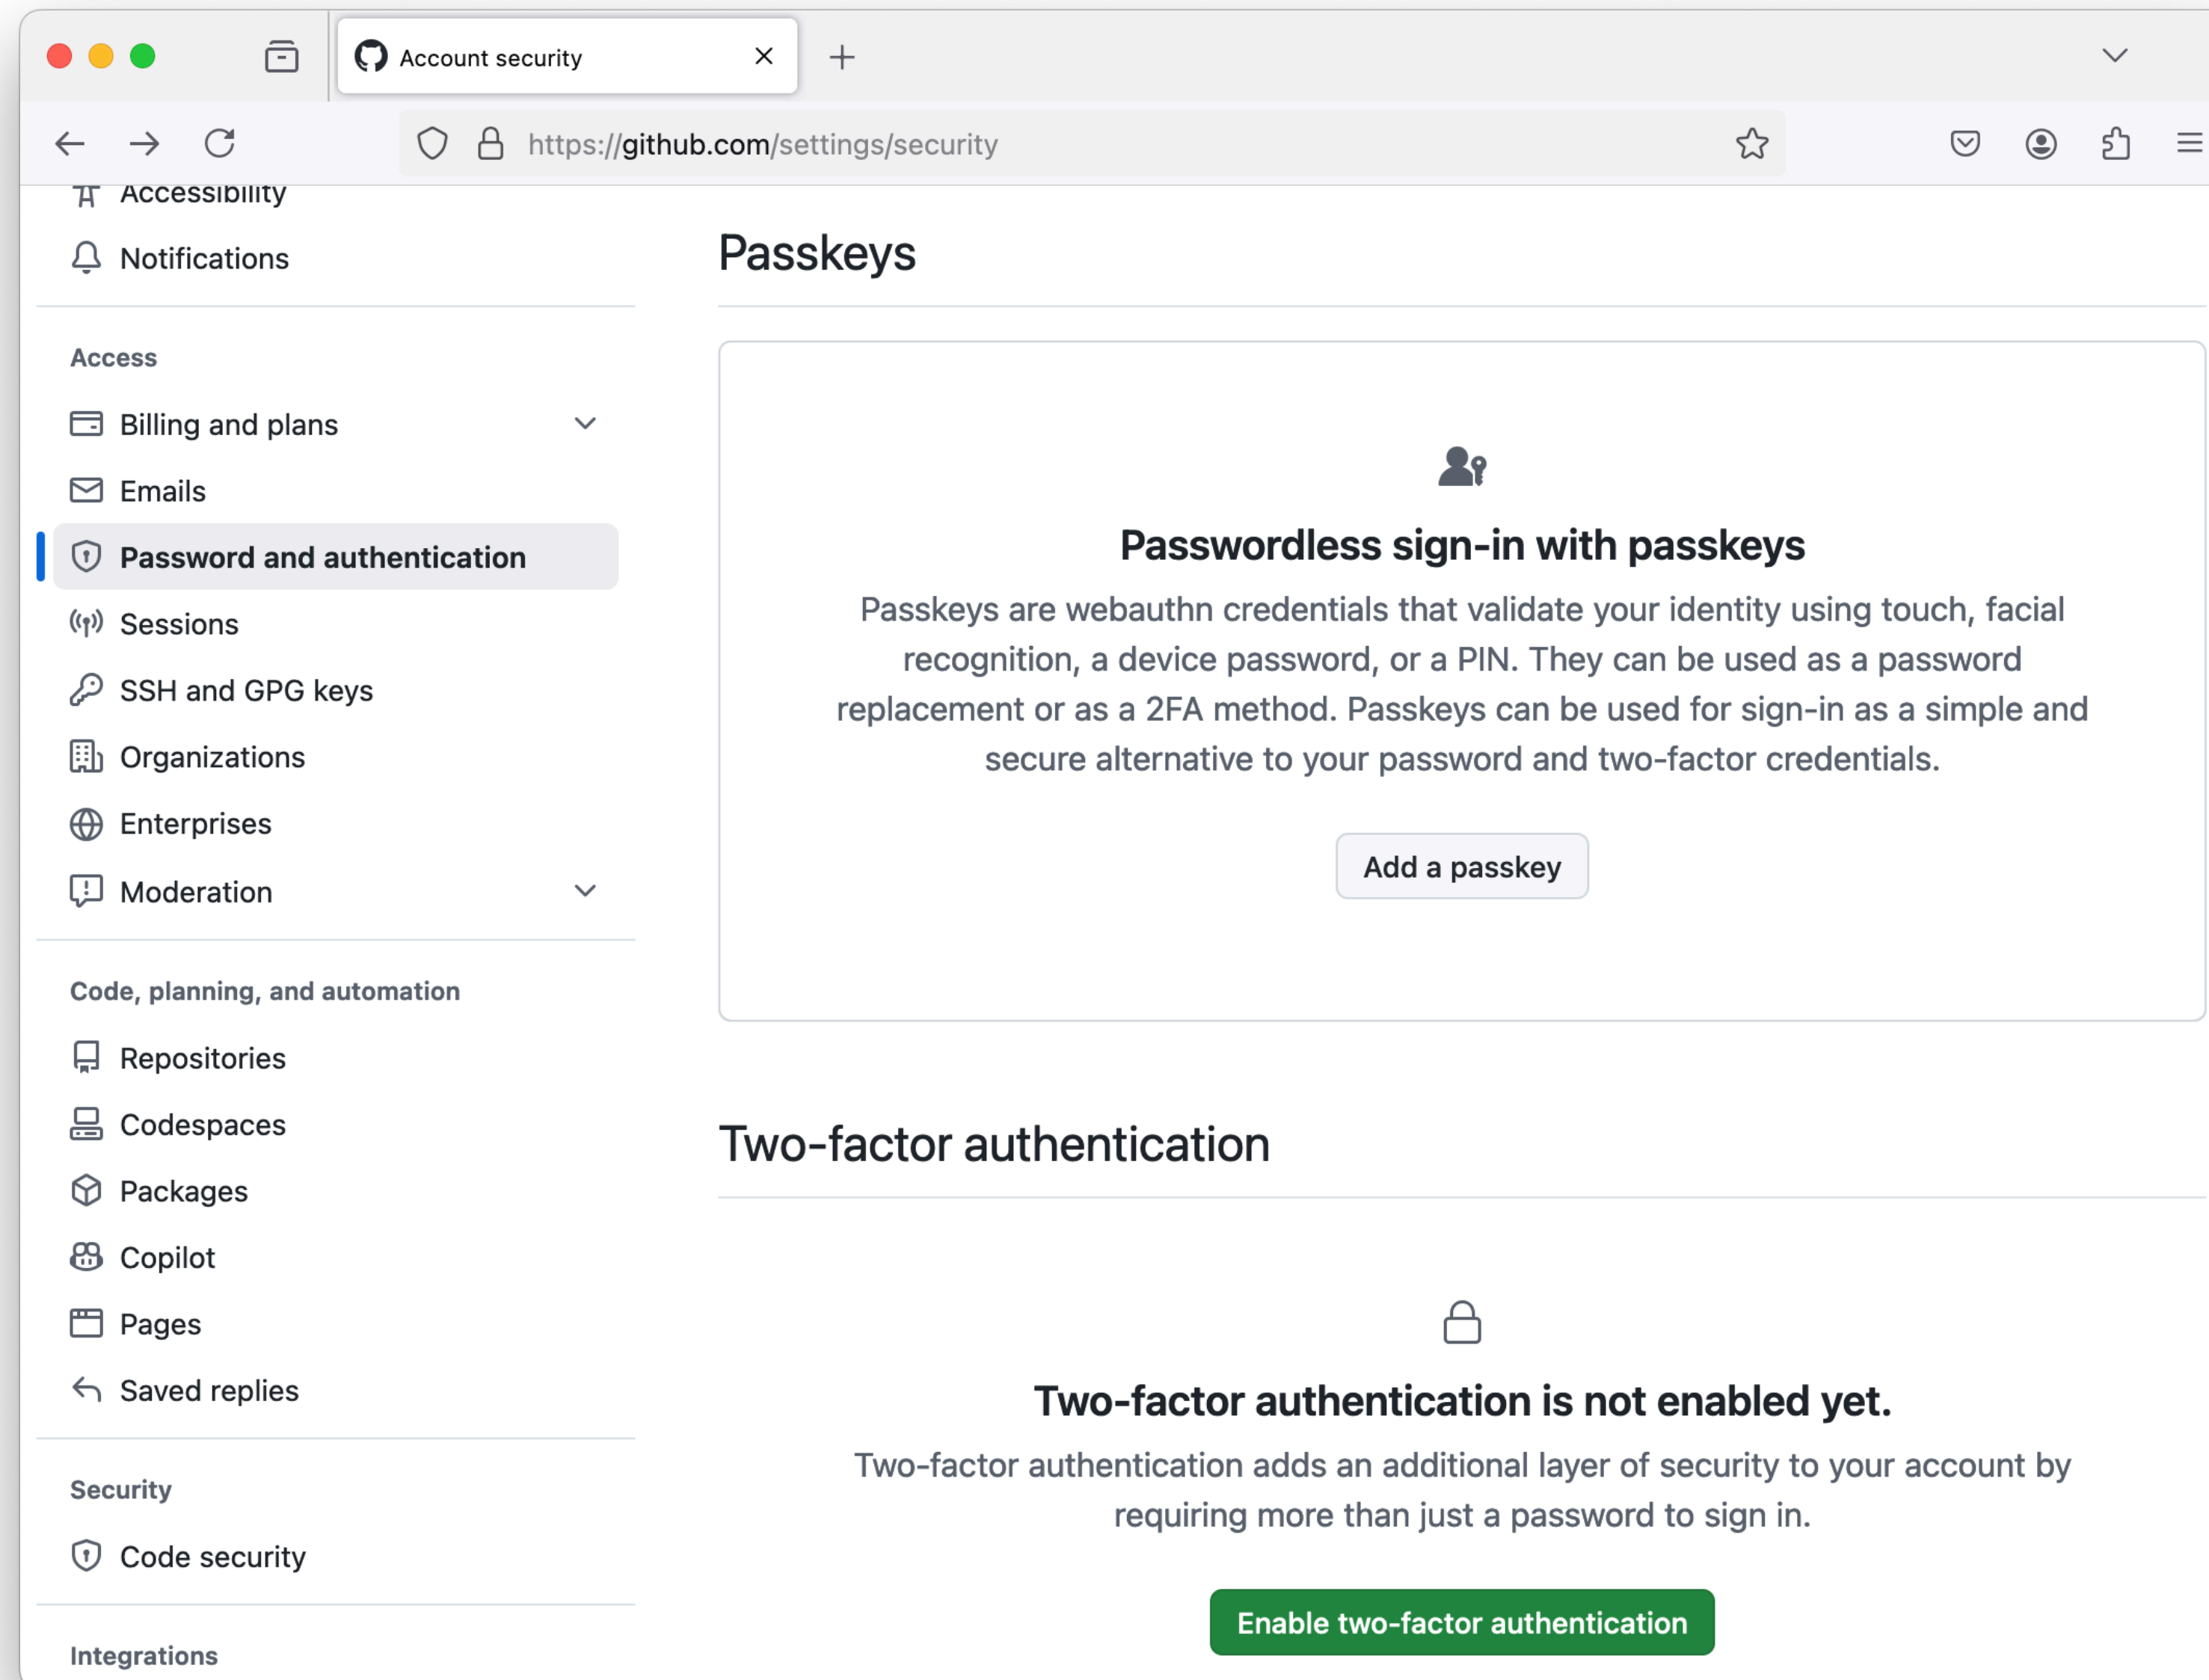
Account security

https://github.com/settings/security

Accessibility

Notifications

Access

Billing and plans

Emails

Password and authentication

Sessions

SSH and GPG keys

Organizations

Enterprises

Moderation

Code, planning, and automation

Repositories

Codespaces

Packages

Copilot

Pages

Saved replies

Security

Code security

Integrations

Passkeys

Passwordless sign-in with passkeys

Passkeys are webauthn credentials that validate your identity using touch, facial recognition, a device password, or a PIN. They can be used as a password replacement or as a 2FA method. Passkeys can be used for sign-in as a simple and secure alternative to your password and two-factor credentials.

Add a passkey

Two-factor authentication

Two-factor authentication is not enabled yet.

Two-factor authentication adds an additional layer of security to your account by requiring more than just a password to sign in.

Enable two-factor authentication